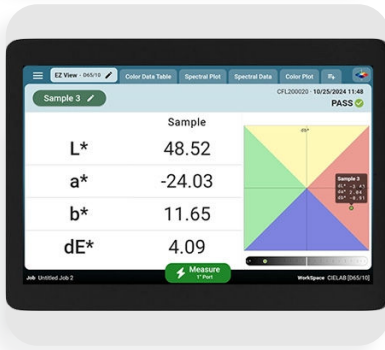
EZ View - D65/10
Color Data Table
Spectral Plot
Spectral Data
Color Plot

Sample 3
CFL200020 - 10/25/2024 11:48
PASS

Sample

| | Sample |
|---|---|
| L* | 48.52 |
| a* | -24.03 |
| b* | 11.65 |
| dE* | 4.09 |

Sample 3
dL* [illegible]
da* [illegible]
db* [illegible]

Job Untitled Job 2
Measure
1" Port
Workspace CIELAB [D65/10]